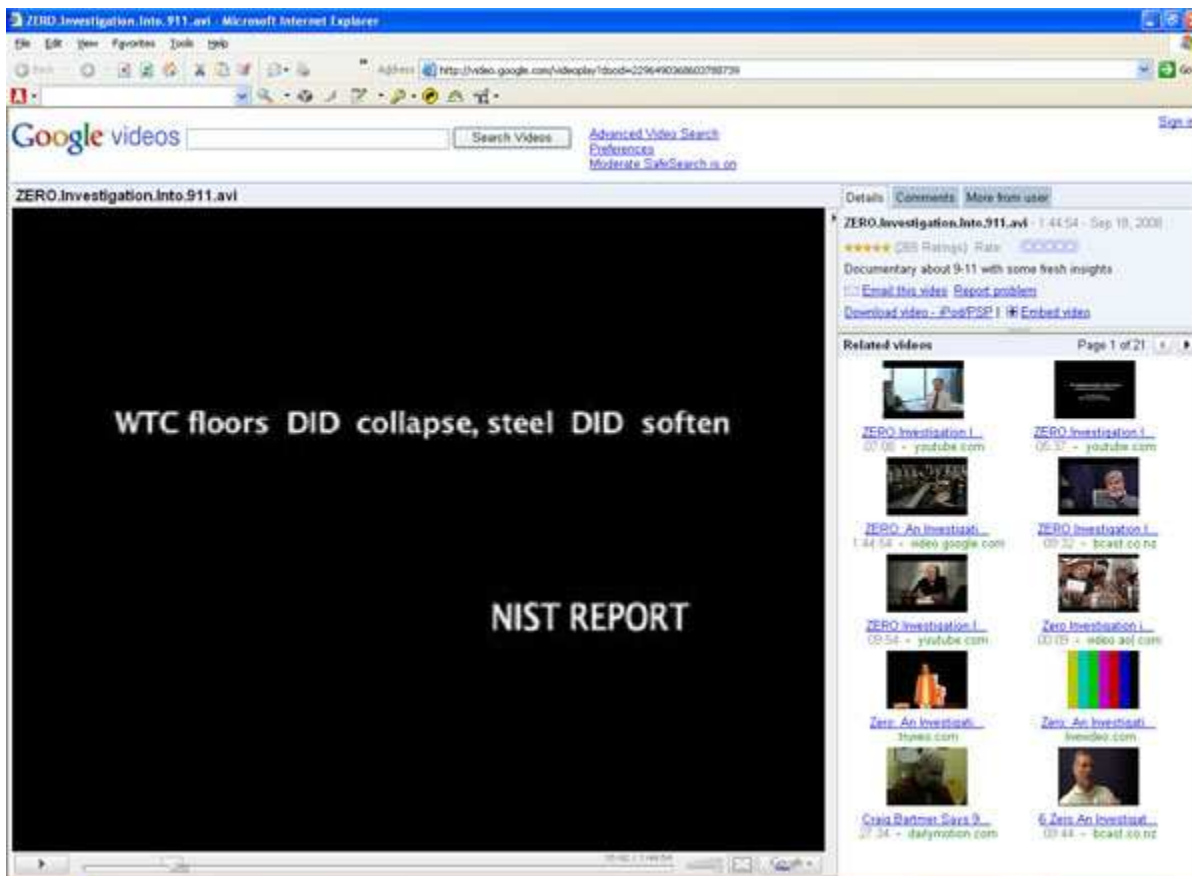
ZERO.Investigation.Into.911.avi - Microsoft Internet Explorer

File Edit View Favorites Tools Help

Back

Address http://video.google.com/videoplay?docid=2296490368603788739

Go

Google videos

Search Videos

Advanced Video Search
Preferences
Moderate SafeSearch is on

Sign

ZERO.Investigation.Into.911.avi

WTC floors DID collapse, steel DID soften

NIST REPORT

Details Comments More from user

ZERO.Investigation.Into.911.avi - 1:44:54 - Sep 18, 2008

★★★★★ (288 Ratings) Rate:

Documentary about 9-11 with some fresh insights

Email this video Report problem

Download video - iPod/PSP | Embed video

Related videos

Page 1 of 21

ZERO Investigation I...
07:00 - youtube.com

ZERO Investigation I...
05:37 - youtube.com

ZERO: An Investigati...
1:44:54 - video.google.com

ZERO Investigation I...
09:32 - bcast.co.nz

ZERO Investigation I...
09:54 - youtube.com

Zero Investigation I...
00:09 - video.aol.com

Zero: An Investigati...
truveo.com

Zero: An Investigati...
livevideo.com

Craig Bartmer Says 9...
27:34 - dailymotion.com

6 Zero An Investigat...
09:44 - bcast.co.nz